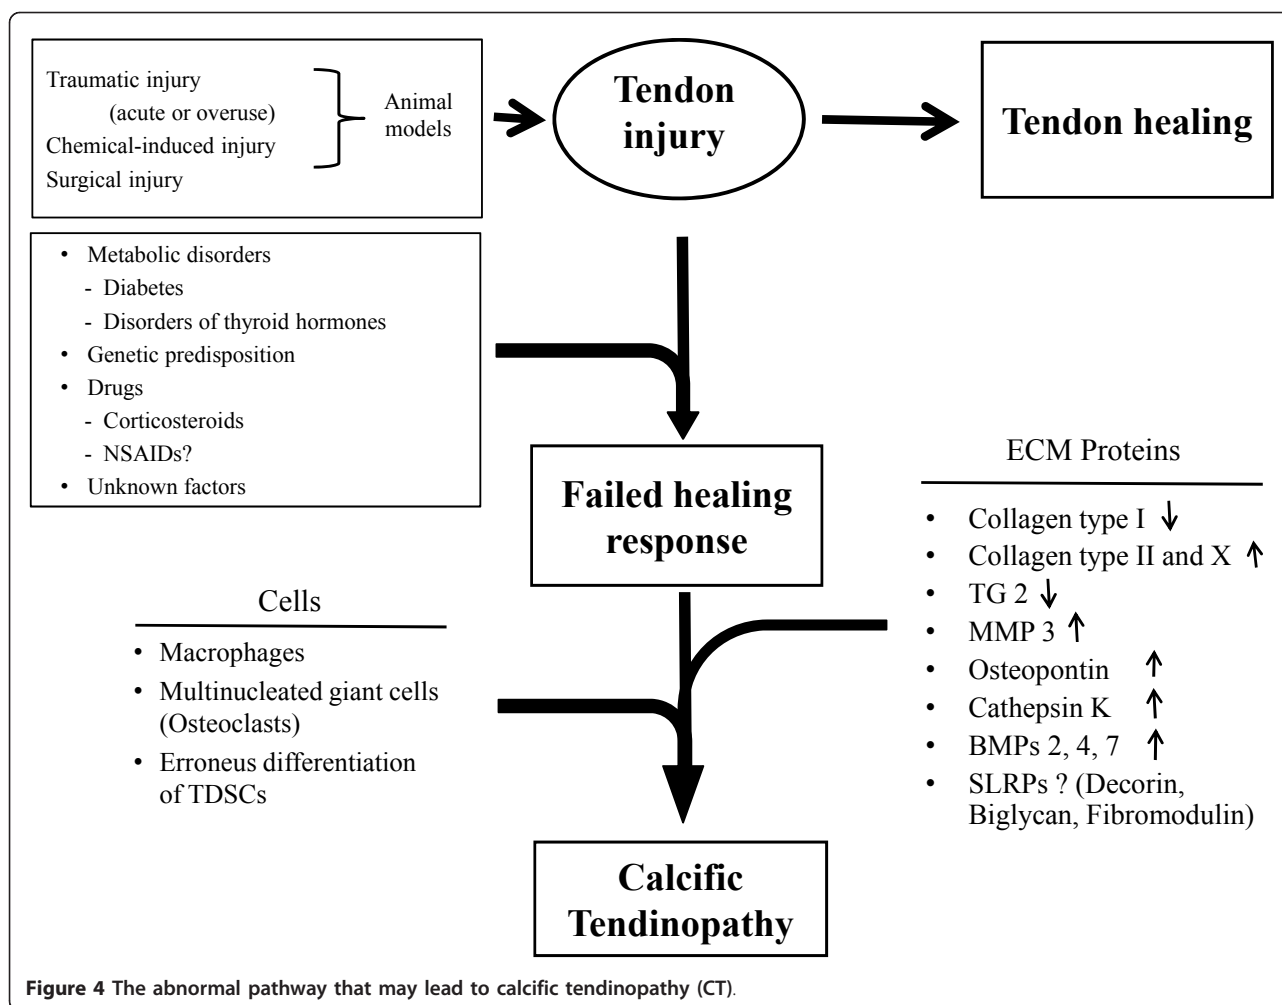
Traumatic injury
(acute or overuse)
Chemical-induced injury
Surgical injury

Animal models

Tendon injury

Tendon healing

• Metabolic disorders
- Diabetes
- Disorders of thyroid hormones
• Genetic predisposition
• Drugs
- Corticosteroids
- NSAIDs?
• Unknown factors

Failed healing response

ECM Proteins

• Collagen type I ↓
• Collagen type II and X ↑
• TG 2 ↓
• MMP 3 ↑
• Osteopontin ↑
• Cathepsin K ↑
• BMPs 2, 4, 7 ↑
• SLRPs ? (Decorin, Biglycan, Fibromodulin)

Cells

• Macrophages
• Multinucleated giant cells (Osteoclasts)
• Erroneus differentiation of TDSCs

Calcific Tendinopathy

Figure 4 The abnormal pathway that may lead to calcific tendinopathy (CT).